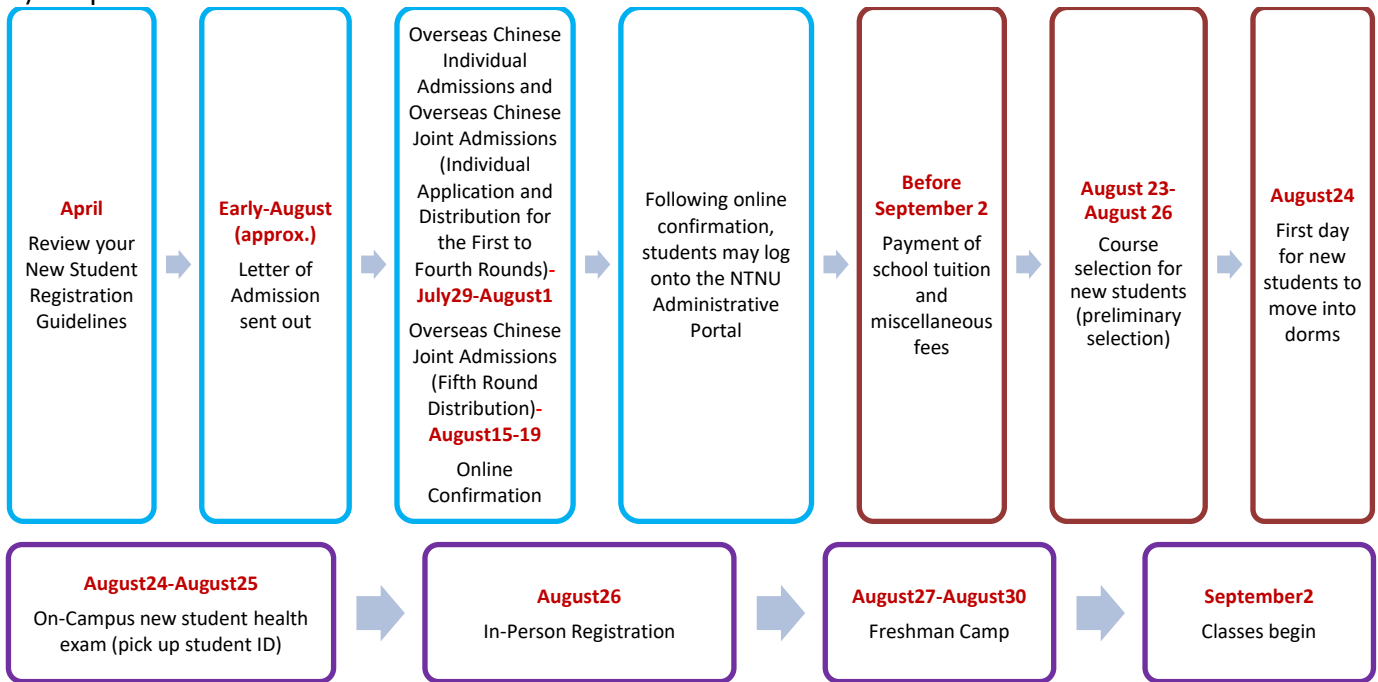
April
Review your New Student Registration Guidelines

Early-August (approx.)
Letter of Admission sent out

Overseas Chinese Individual Admissions and Overseas Chinese Joint Admissions (Individual Application and Distribution for the First to Fourth Rounds)-July29-August1
Overseas Chinese Joint Admissions (Fifth Round Distribution)-August15-19
Online Confirmation

Following online confirmation, students may log onto the NTNU Administrative Portal

Before September 2
Payment of school tuition and miscellaneous fees

August 23-August 26
Course selection for new students (preliminary selection)

August24
First day for new students to move into dorms

August24-August25
On-Campus new student health exam (pick up student ID)

August26
In-Person Registration

August27-August30
Freshman Camp

September2
Classes begin